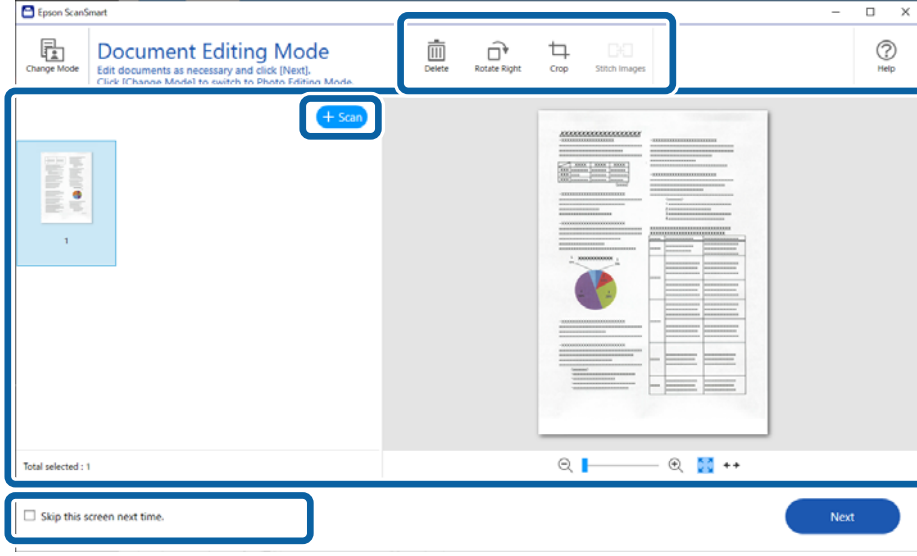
Epson ScanSmart

Change Mode

Document Editing Mode

Edit documents as necessary and click [Next].
Click [Change Mode] to switch to Photo Editing Mode.

Delete

Rotate Right

Crop

Stitch Images

Help

+ Scan

1

Total selected : 1

Skip this screen next time.

Next